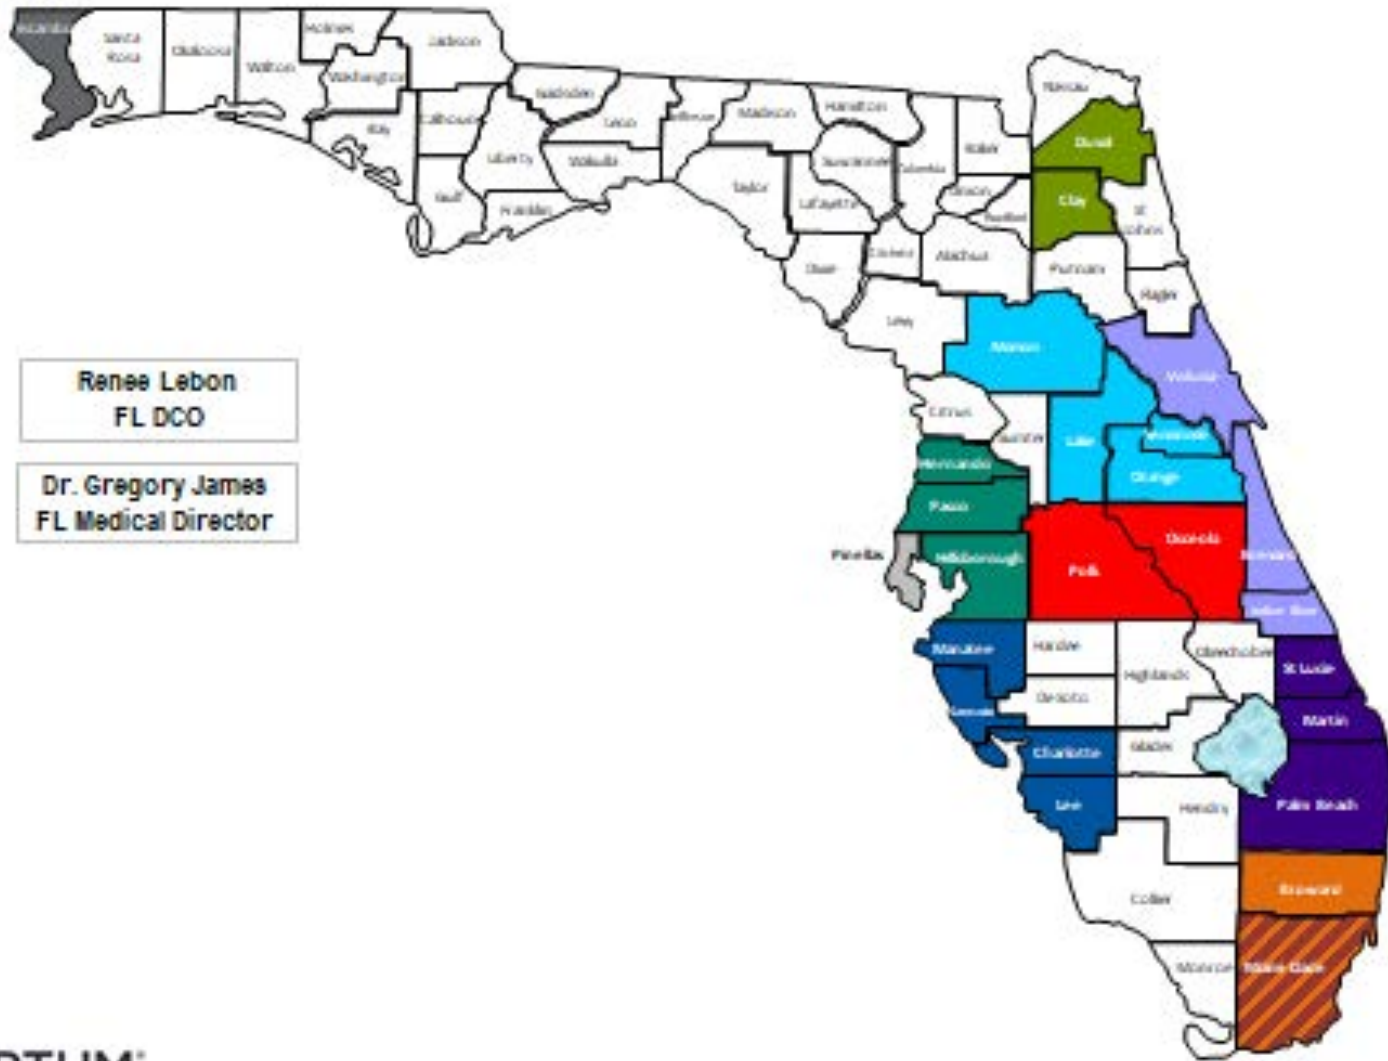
Renee Lebon
FL DCO

Dr. Gregory James
FL Medical Director

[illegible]
Santa Rosa
Okaloosa
Walton
Holmes
Jackson
Washington
Bay
Calhoun
Gadsden
Liberty
Gulf
Franklin
Leon
Wakulla
Jefferson
Madison
Taylor
Hamilton
Suwannee
Lafayette
Columbia
Baker
Nassau
Duval
Clay
Union
Bradford
St Johns
Dixie
Gilchrist
Alachua
Putnam
Flagler
Levy
Marion
Volusia
Citrus
Sumter
Lake
Seminole
Orange
Hernando
Pasco
Pinellas
Hillsborough
Polk
Osceola
Brevard
Indian River
Manatee
Hardee
Highlands
Okeechobee
St Lucie
Sarasota
Desoto
Martin
Charlotte
Glades
Lee
Hendry
Palm Beach
Broward
Collier
Monroe
Miami-Dade

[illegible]TUM